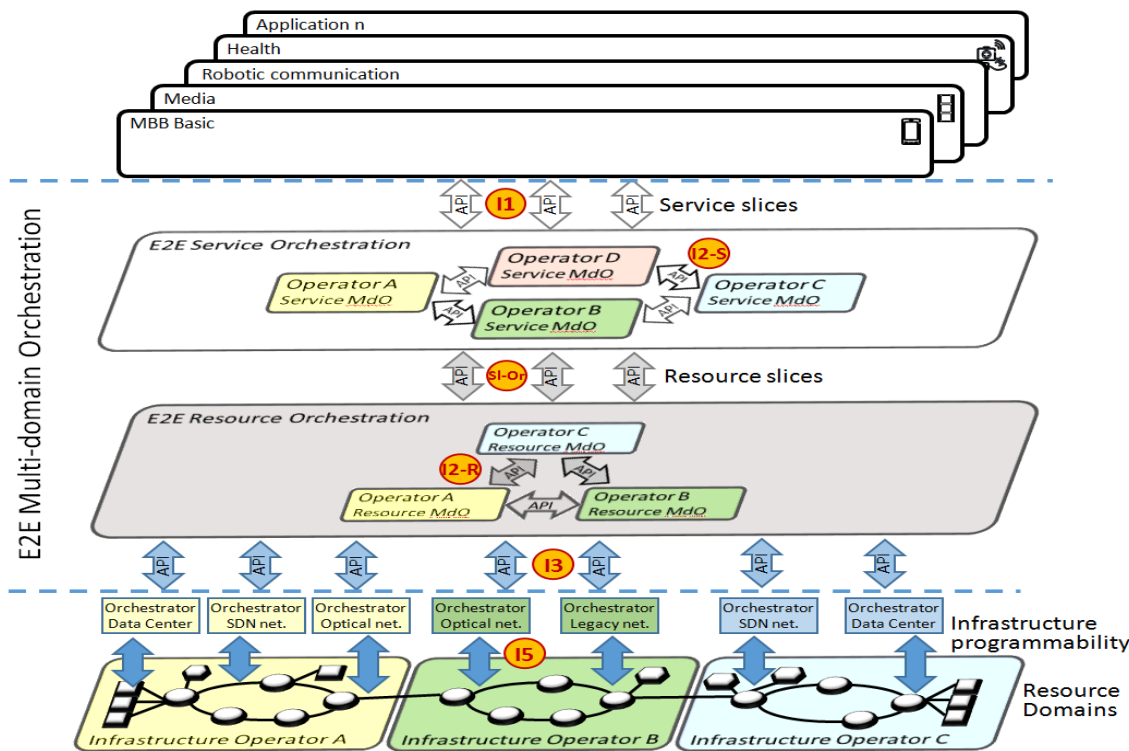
Application n
Health
Robotic communication
Media
MBB Basic

E2E Multi-domain Orchestration

API
I1
API
API
Service slices

E2E Service Orchestration
Operator D
Service MdO
I2-S
Operator A
Service MdO
API
API
Operator C
Service MdO
Operator B
Service MdO
API
API

API
SI-Or
API
API
Resource slices

E2E Resource Orchestration
Operator C
Resource MdO
I2-R
API
API
Operator A
Resource MdO
API
Operator B
Resource MdO

API
API
API
API
I3
API
API
API

Orchestrator Data Center
Orchestrator SDN net.
Orchestrator Optical net.
Orchestrator Optical net.
Orchestrator Legacy net.
Orchestrator SDN net.
Orchestrator Data Center
Infrastructure programmability

I5

Resource Domains

Infrastructure Operator A
Infrastructure Operator B
Infrastructure Operator C